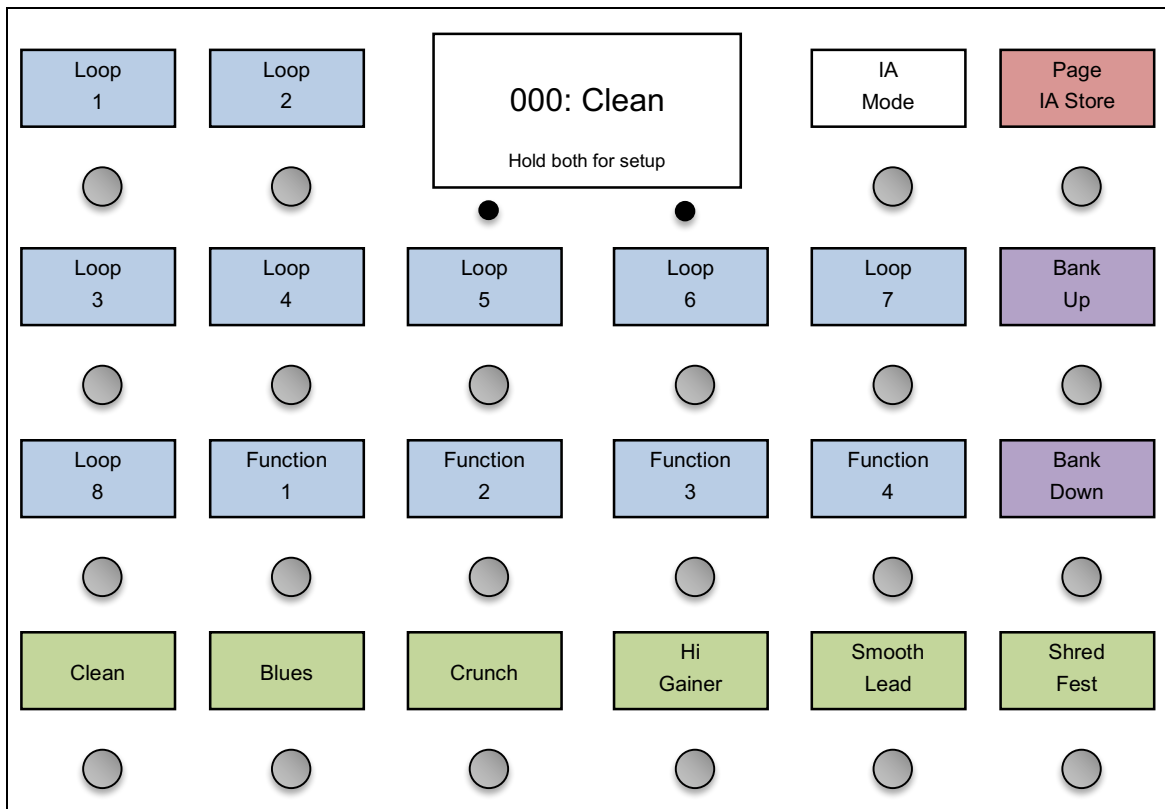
Loop 1

Loop 2

000: Clean

Hold both for setup

IA Mode

Page IA Store

Loop 3

Loop 4

Loop 5

Loop 6

Loop 7

Bank Up

Loop 8

Function 1

Function 2

Function 3

Function 4

Bank Down

Clean

Blues

Crunch

Hi Gainer

Smooth Lead

Shred Fest